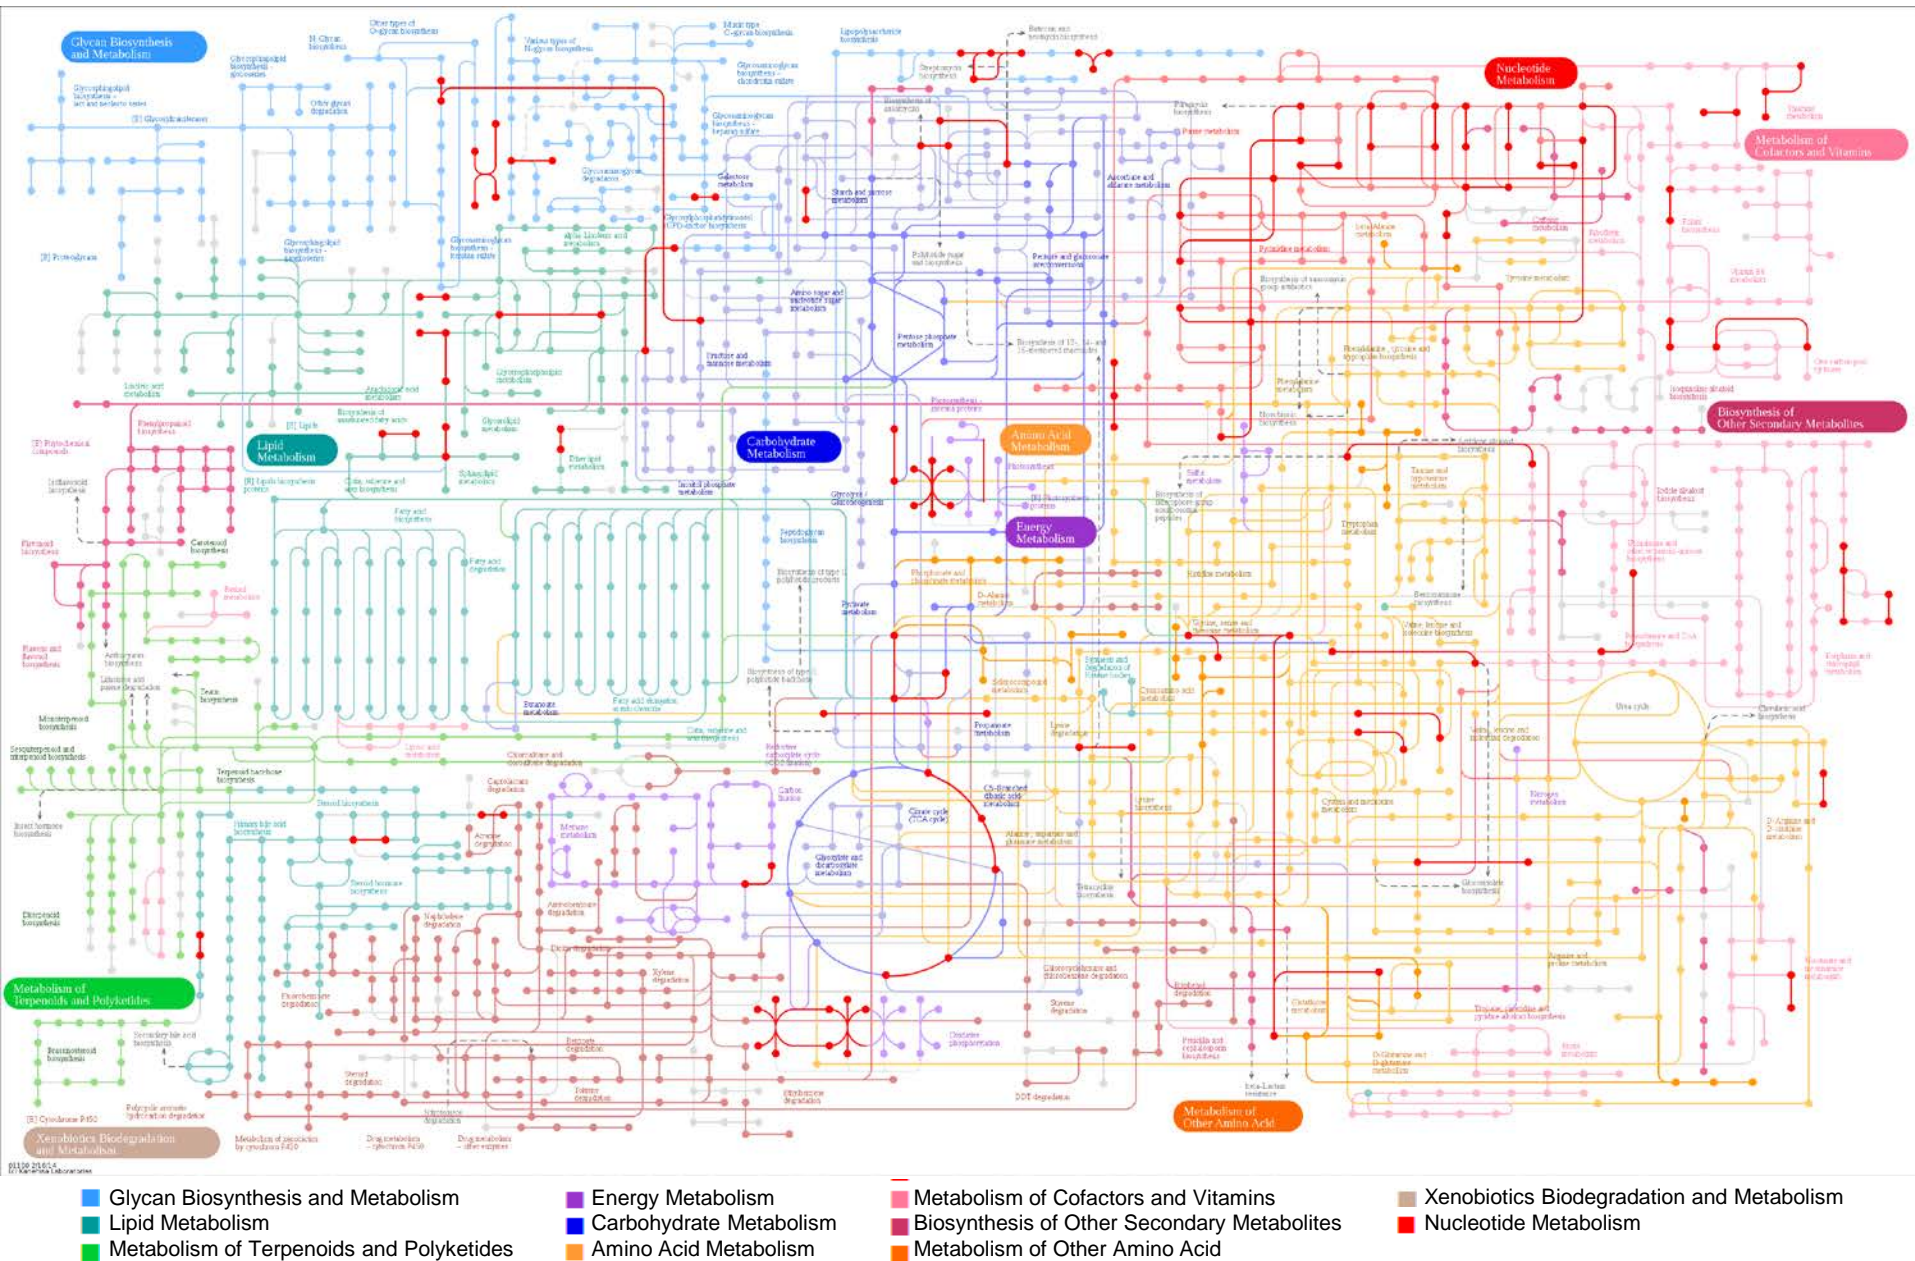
Glycan Biosynthesis and Metabolism

Nucleotide Metabolism

Metabolism of Cofactors and Vitamins

Lipid Metabolism

Carbohydrate Metabolism

Amino Acid Metabolism

Biosynthesis of Other Secondary Metabolites

Energy Metabolism

Citrate cycle (TCA cycle)

Urea cycle

Metabolism of Terpenoids and Polyketides

Xenobiotics Biodegradation and Metabolism

Metabolism of Other Amino Acid

Glycan Biosynthesis and Metabolism
Lipid Metabolism
Metabolism of Terpenoids and Polyketides
Energy Metabolism
Carbohydrate Metabolism
Amino Acid Metabolism
Metabolism of Cofactors and Vitamins
Biosynthesis of Other Secondary Metabolites
Metabolism of Other Amino Acid
Xenobiotics Biodegradation and Metabolism
Nucleotide Metabolism